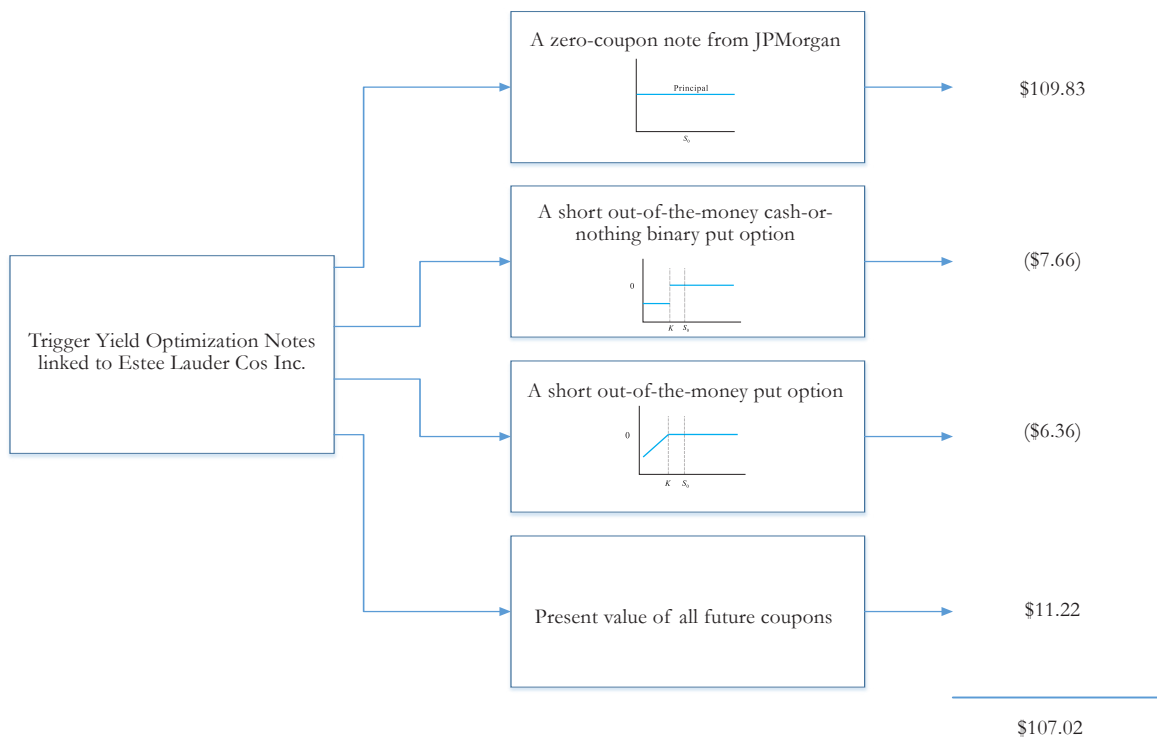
Trigger Yield Optimization Notes linked to Estee Lauder Cos Inc.

A zero-coupon note from JPMorgan

Principal

$S_0$

$109.83

A short out-of-the-money cash-or-nothing binary put option

0

$K$ $S_0$

($7.66)

A short out-of-the-money put option

0

$K$ $S_0$

($6.36)

Present value of all future coupons

$11.22

$107.02